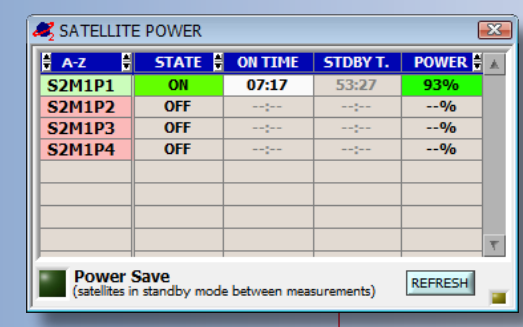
SATELLITE POWER

| A-Z | STATE | ON TIME | STDBY T. | POWER |
|---|---|---|---|---|
| S2M1P1 | ON | 07:17 | 53:27 | 93% |
| S2M1P2 | OFF | --:-- | --:-- | --% |
| S2M1P3 | OFF | --:-- | --:-- | --% |
| S2M1P4 | OFF | --:-- | --:-- | --% |

Power Save
(satellites in standby mode between measurements)

REFRESH